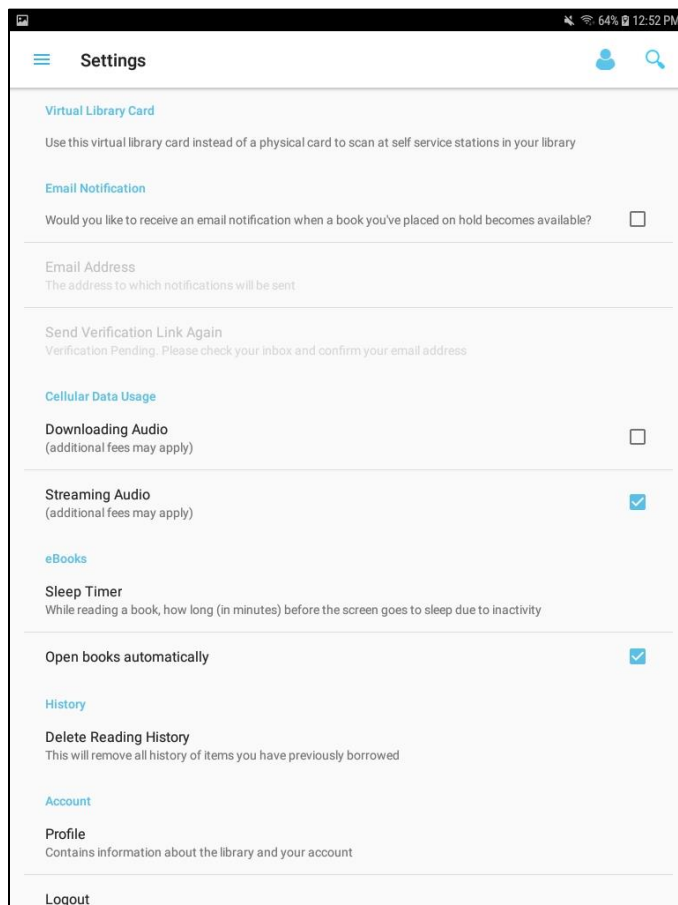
64% 12:52 PM

Settings

Virtual Library Card

Use this virtual library card instead of a physical card to scan at self service stations in your library

Email Notification

Would you like to receive an email notification when a book you've placed on hold becomes available?

Email Address
The address to which notifications will be sent

Send Verification Link Again
Verification Pending: Please check your inbox and confirm your email address

Cellular Data Usage

Downloading Audio
(additional fees may apply)

Streaming Audio
(additional fees may apply)

eBooks

Sleep Timer
While reading a book, how long (in minutes) before the screen goes to sleep due to inactivity

Open books automatically

History

Delete Reading History
This will remove all history of items you have previously borrowed

Account

Profile
Contains information about the library and your account

Logout